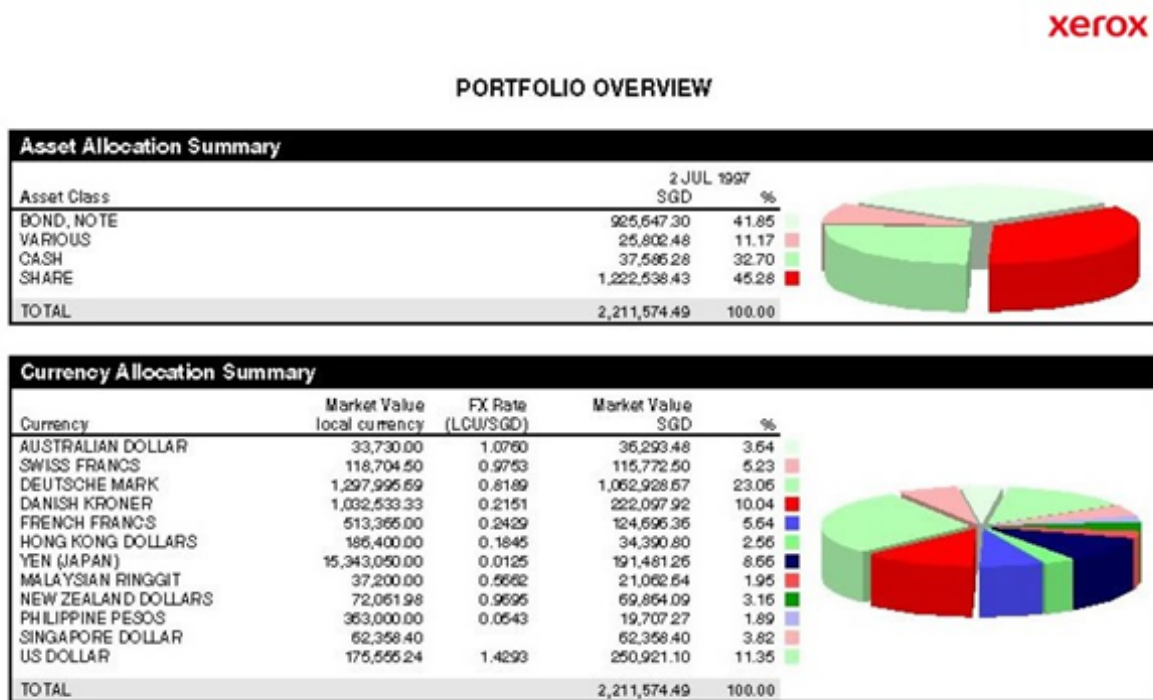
xerox

PORTFOLIO OVERVIEW

Asset Allocation Summary

| Asset Class | 2 JUL 1997 SGD | % |
|---|---|---|
| BOND, NOTE | 925,647.30 | 41.85 |
| VARIOUS | 25,802.48 | 11.17 |
| CASH | 37,585.28 | 32.70 |
| SHARE | 1,222,538.43 | 45.28 |
| TOTAL | 2,211,574.49 | 100.00 |

Currency Allocation Summary

| Currency | Market Value local currency | FX Rate (LCU/SGD) | Market Value SGD | % |
|---|---|---|---|---|
| AUSTRALIAN DOLLAR | 33,730.00 | 1.0760 | 36,293.48 | 3.64 |
| SWISS FRANCS | 118,704.50 | 0.9753 | 115,772.50 | 5.23 |
| DEUTSCHE MARK | 1,297,995.69 | 0.8189 | 1,062,928.57 | 23.06 |
| DANISH KRONER | 1,032,533.33 | 0.2151 | 222,097.92 | 10.04 |
| FRENCH FRANCS | 513,365.00 | 0.2429 | 124,695.36 | 5.64 |
| HONG KONG DOLLARS | 186,400.00 | 0.1845 | 34,390.80 | 2.56 |
| YEN (JAPAN) | 15,343,050.00 | 0.0125 | 191,481.25 | 8.66 |
| MALAYSIAN RINGGIT | 37,200.00 | 0.5662 | 21,062.64 | 1.95 |
| NEW ZEALAND DOLLARS | 72,051.98 | 0.9695 | 69,854.09 | 3.16 |
| PHILIPPINE PESOS | 363,000.00 | 0.0543 | 19,707.27 | 1.89 |
| SINGAPORE DOLLAR | 62,358.40 | | 62,358.40 | 3.82 |
| US DOLLAR | 175,555.24 | 1.4293 | 250,921.10 | 11.35 |
| TOTAL | | | 2,211,574.49 | 100.00 |